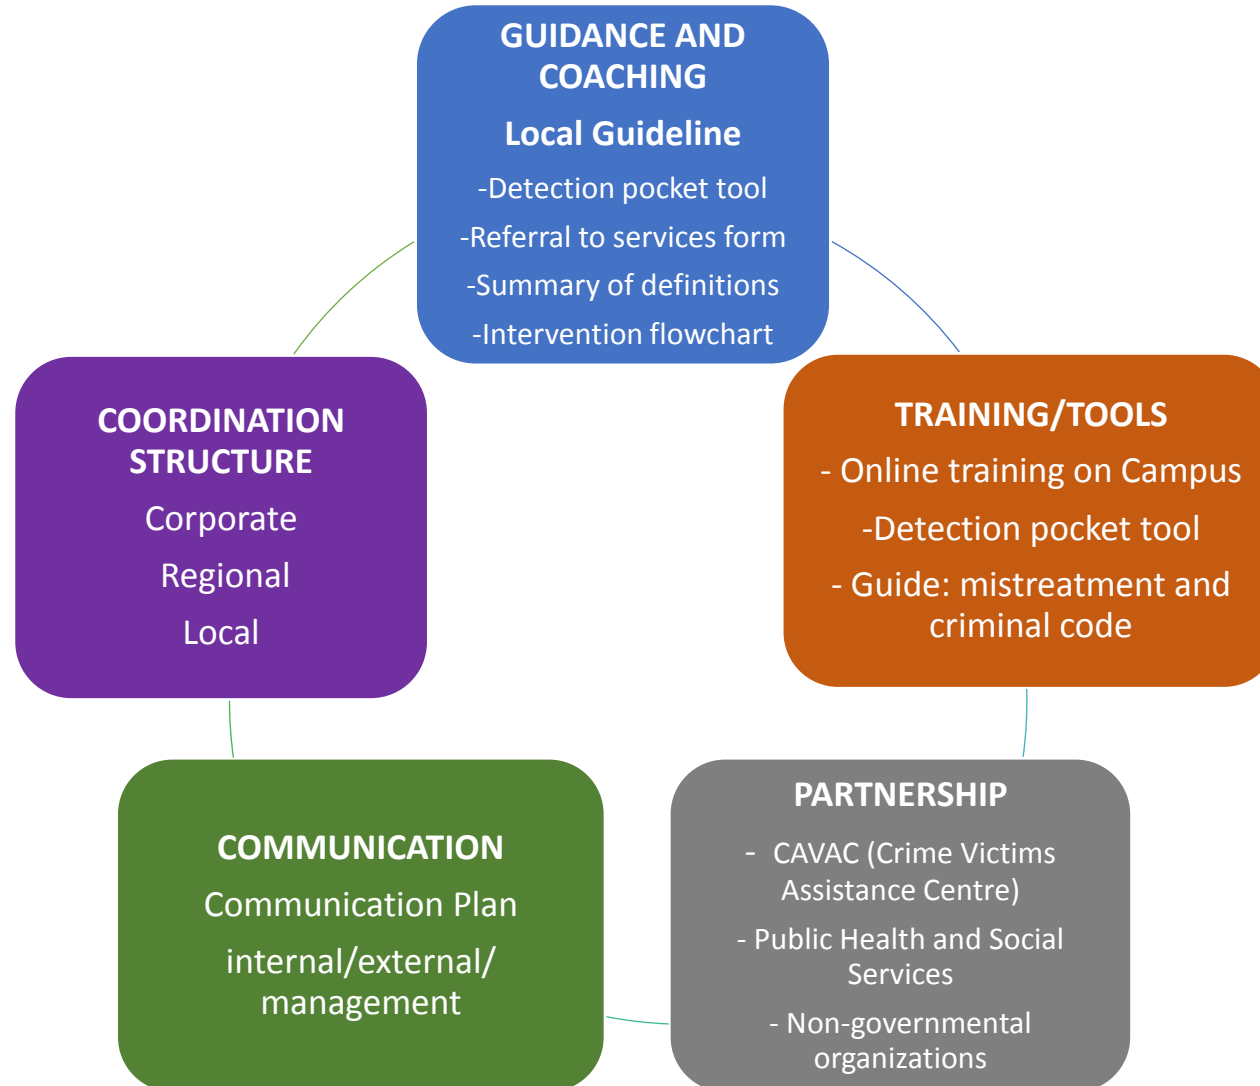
GUIDANCE AND COACHING

Local Guideline

-Detection pocket tool

-Referral to services form

-Summary of definitions

-Intervention flowchart

COORDINATION STRUCTURE

Corporate

Regional

Local

TRAINING/TOOLS

- Online training on Campus

-Detection pocket tool

- Guide: mistreatment and criminal code

COMMUNICATION

Communication Plan

internal/external/ management

PARTNERSHIP

- CAVAC (Crime Victims Assistance Centre)

- Public Health and Social Services

- Non-governmental organizations